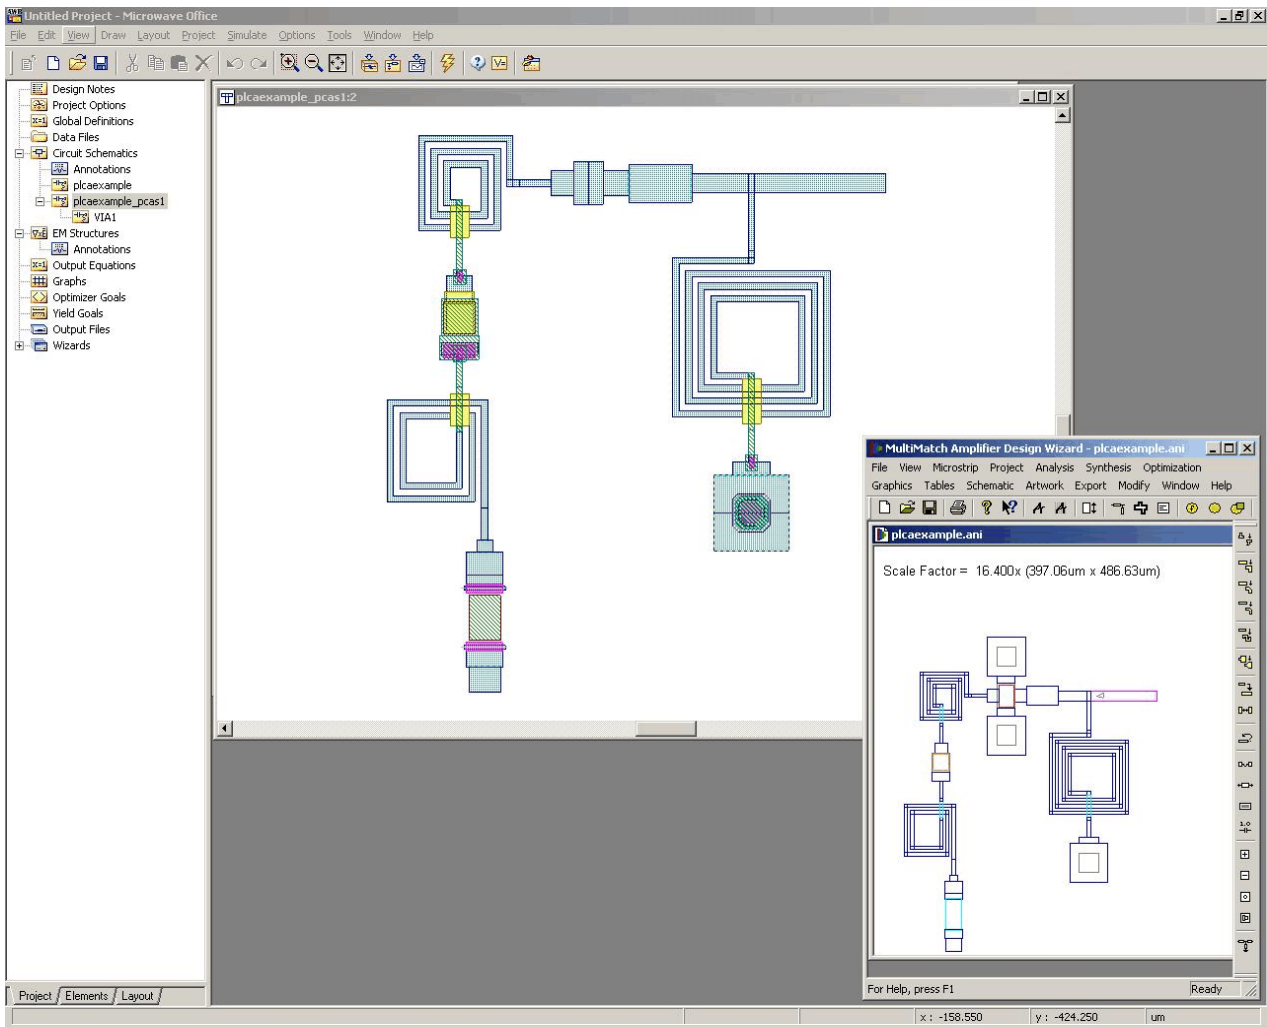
Untitled Project - Microwave Office

File Edit View Draw Layout Project Simulate Options Tools Window Help

Design Notes
Project Options
Global Definitions
Data Files
Circuit Schematics
Annotations
plcaexample
plcaexample_pcas1
VIA1
EM Structures
Annotations
Output Equations
Graphs
Optimizer Goals
Yield Goals
Output Files
Wizards

Project Elements Layout

plcaexample_pcas1:2

MultiMatch Amplifier Design Wizard - plcaexample.ani

File View Microstrip Project Analysis Synthesis Optimization
Graphics Tables Schematic Artwork Export Modify Window Help

plcaexample.ani

Scale Factor = 16.400x (397.06um x 486.63um)

For Help, press F1

Ready

x : -158.550

y : -424.250

um